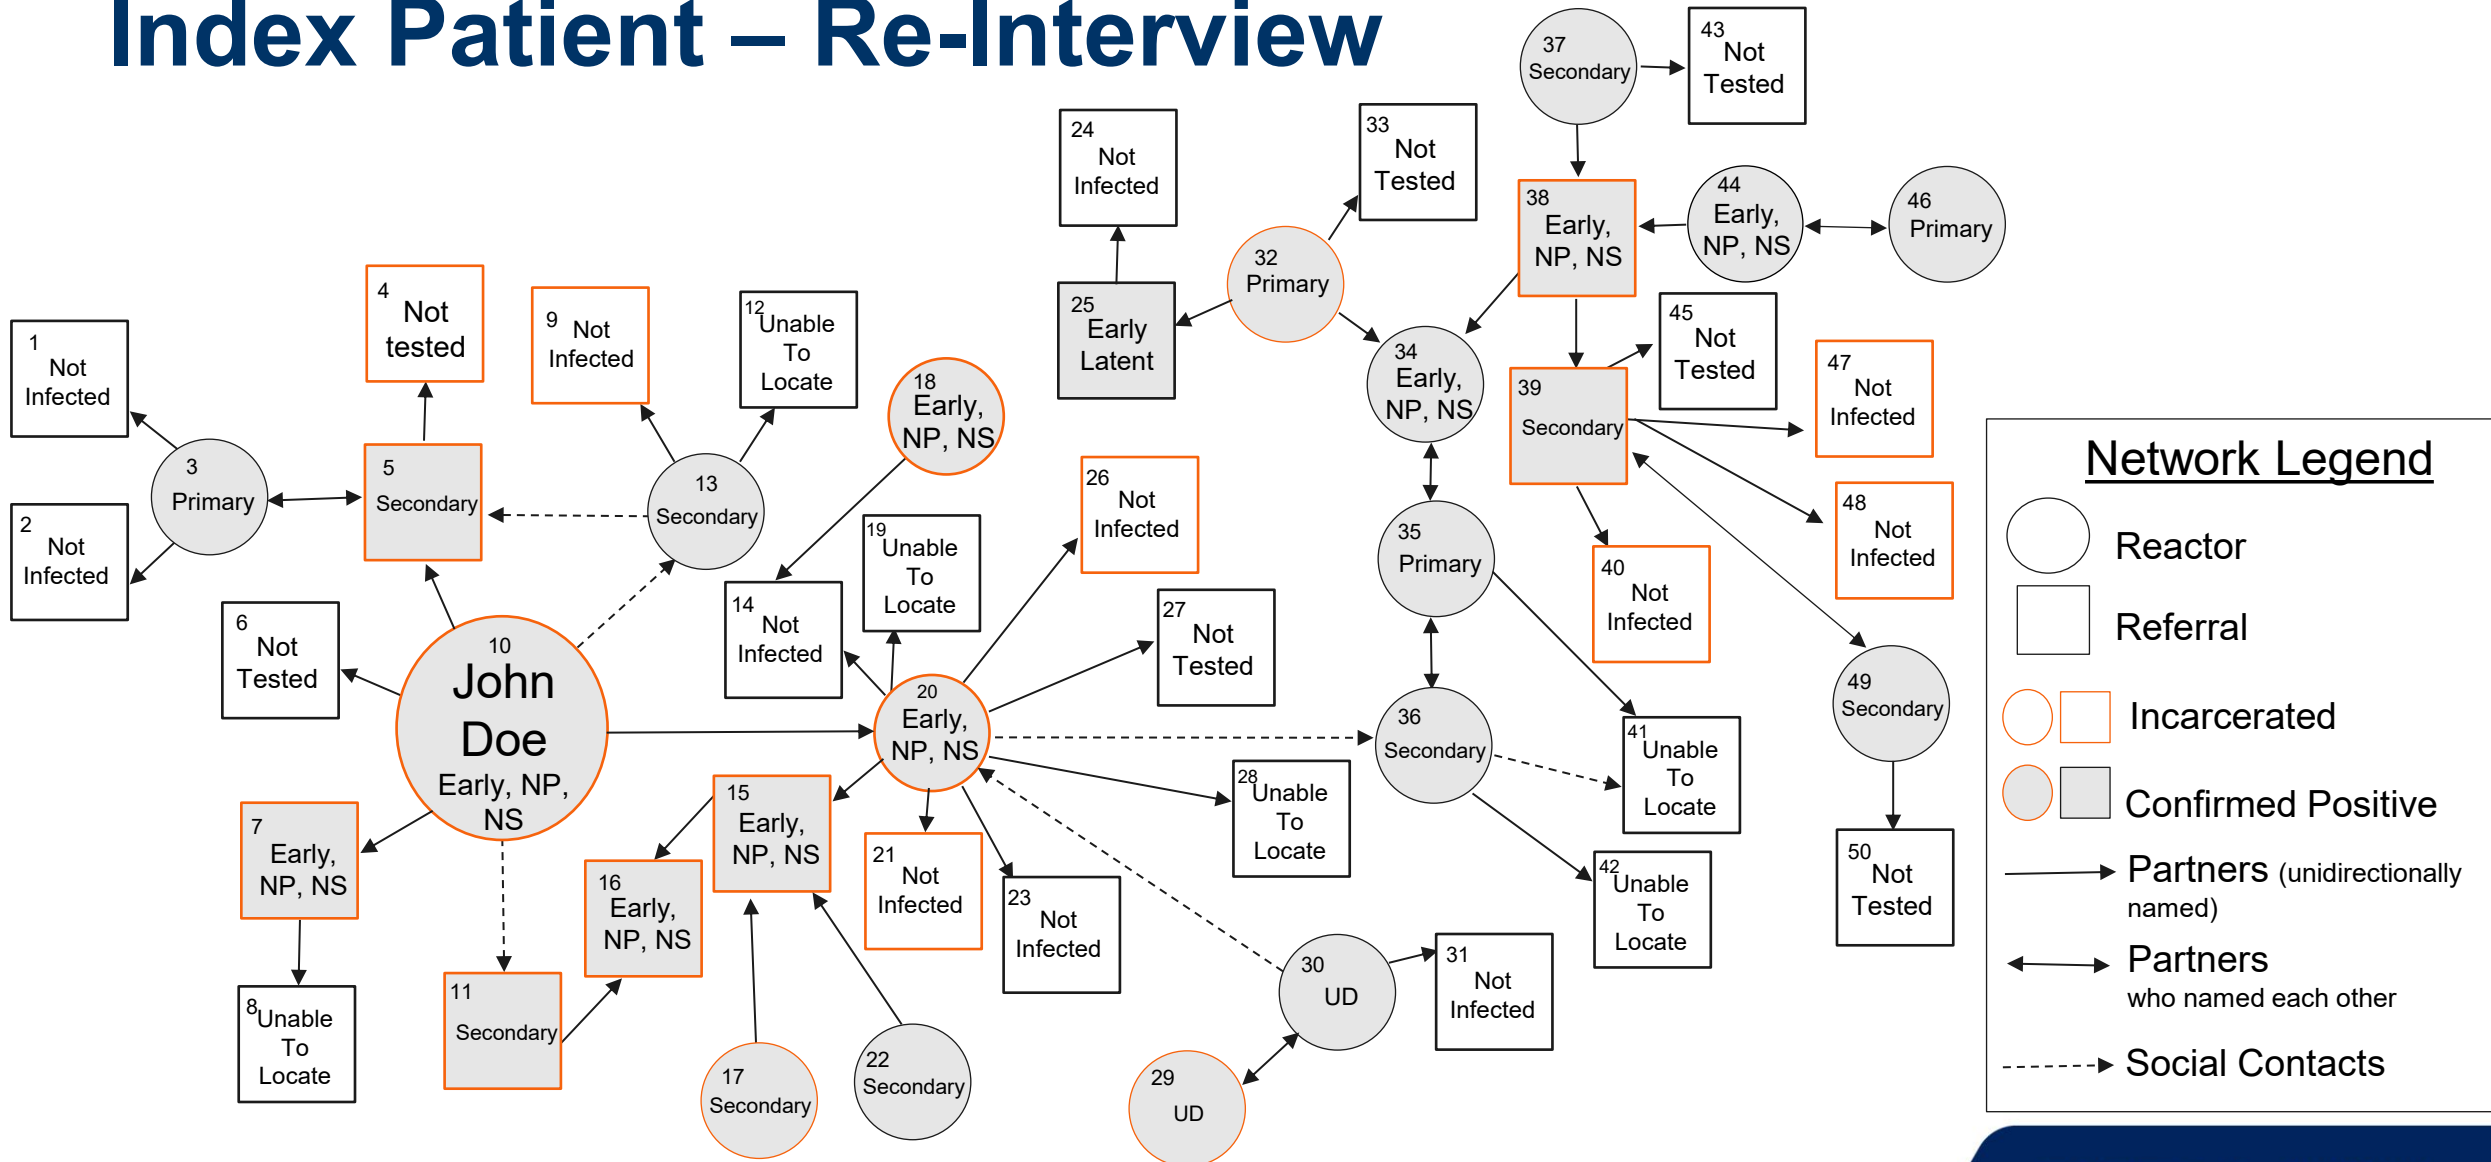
Index Patient – Re-Interview

1 Not Infected

2 Not Infected

3 Primary

4 Not tested

5 Secondary

6 Not Tested

7 Early, NP, NS

8 Unable To Locate

9 Not Infected

10 John Doe Early, NP, NS

11 Secondary

12 Unable To Locate

13 Secondary

14 Not Infected

15 Early, NP, NS

16 Early, NP, NS

17 Secondary

18 Early, NP, NS

19 Unable To Locate

20 Early, NP, NS

21 Not Infected

22 Secondary

23 Not Infected

24 Not Infected

25 Early Latent

26 Not Infected

27 Not Tested

28 Unable To Locate

29 UD

30 UD

31 Not Infected

32 Primary

33 Not Tested

34 Early, NP, NS

35 Primary

36 Secondary

37 Secondary

38 Early, NP, NS

39 Secondary

40 Not Infected

41 Unable To Locate

42 Unable To Locate

43 Not Tested

44 Early, NP, NS

45 Not Tested

46 Primary

47 Not Infected

48 Not Infected

49 Secondary

50 Not Tested

Network Legend

Reactor

Referral

Incarcerated

Confirmed Positive

Partners (unidirectionally named)

Partners who named each other

Social Contacts